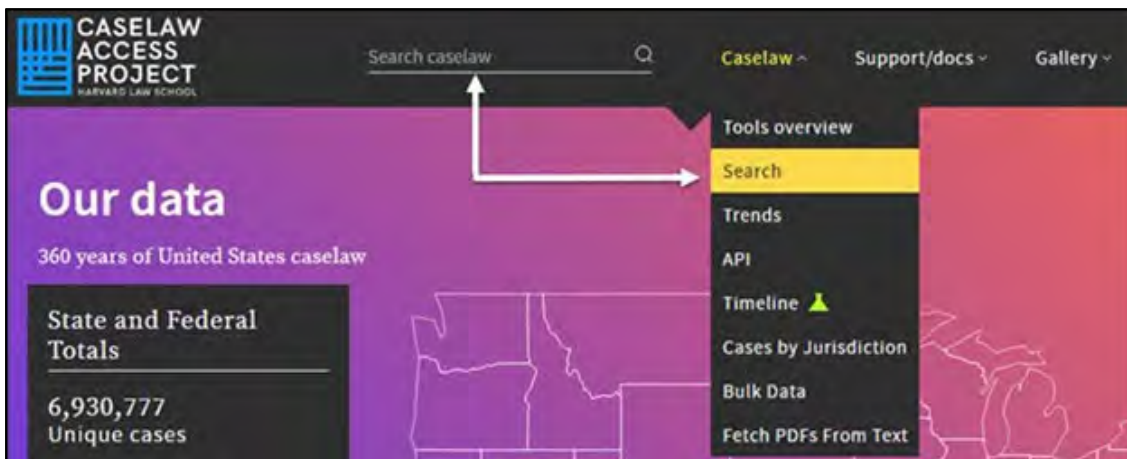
CASELAW ACCESS PROJECT
HARVARD LAW SCHOOL

Search caselaw

Caselaw ^ Support/docs ˅ Gallery ˅

Tools overview
Search
Trends
API
Timeline
Cases by Jurisdiction
Bulk Data
Fetch PDFs From Text

Our data

360 years of United States caselaw

State and Federal Totals

6,930,777
Unique cases